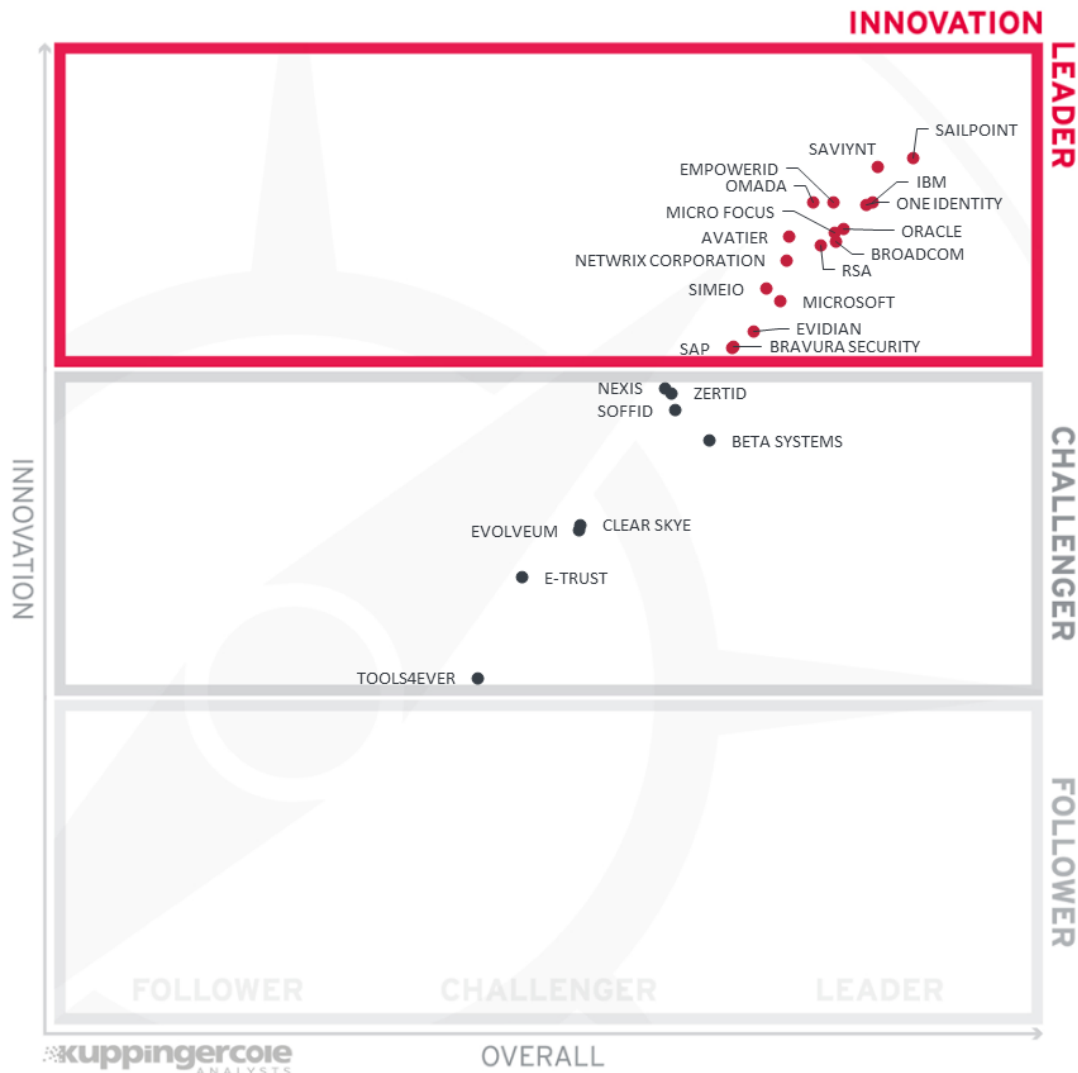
INNOVATION

LEADER

SAILPOINT
SAVIYNT
EMPOWERID
OMADA
IBM
ONE IDENTITY
MICRO FOCUS
ORACLE
AVATIER
BROADCOM
NETWRIX CORPORATION
RSA
SIMEIO
MICROSOFT
EVIDIAN
SAP
BRAVURA SECURITY

CHALLENGER

NEXIS
ZERTID
SOFFID
BETA SYSTEMS
EVOLVEUM
CLEAR SKYE
E-TRUST
TOOLS4EVER

FOLLOWER

INNOVATION

FOLLOWER
CHALLENGER
LEADER

OVERALL

kuppingercole ANALYSTS